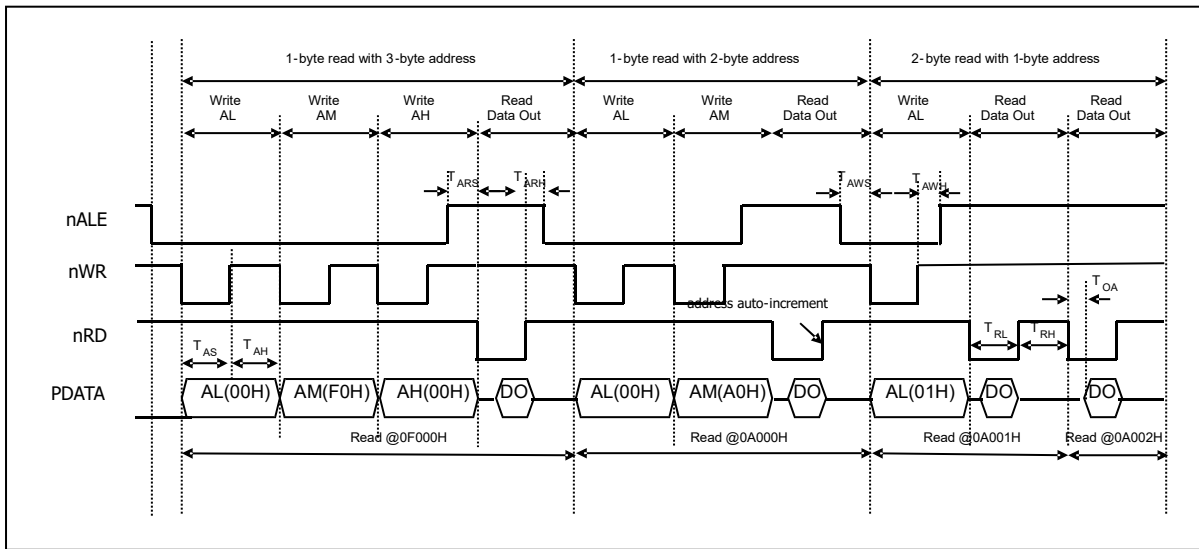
1-byte read with 3-byte address

1-byte read with 2-byte address

2-byte read with 1-byte address

Write AL

Write AM

Write AH

Read Data Out

Write AL

Write AM

Read Data Out

Write AL

Read Data Out

Read Data Out

$T_{ARS}$ $T_{ARH}$

$T_{AWS}$ $T_{AWH}$

nALE

nWR

$T_{OA}$

address auto-increment

nRD

$T_{AS}$ $T_{AH}$

$T_{RL}$ $T_{RH}$

PDATA

AL(00H) AM(F0H) AH(00H) DO AL(00H) AM(A0H) DO AL(01H) DO DO

Read @0F000H

Read @0A000H

Read @0A001H

Read @0A002H